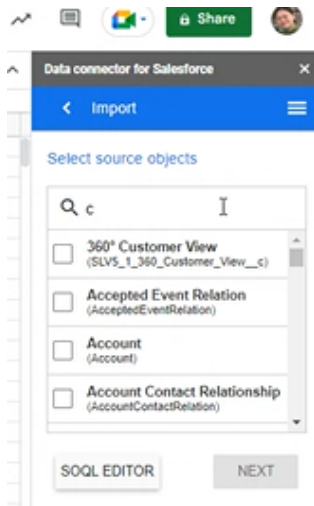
Share

Data connector for Salesforce

Import

Select source objects

c

360° Customer View
(SLV5_1_360_Customer_View__c)

Accepted Event Relation
(AcceptedEventRelation)

Account
(Account)

Account Contact Relationship
(AccountContactRelation)

SOQL EDITOR

NEXT